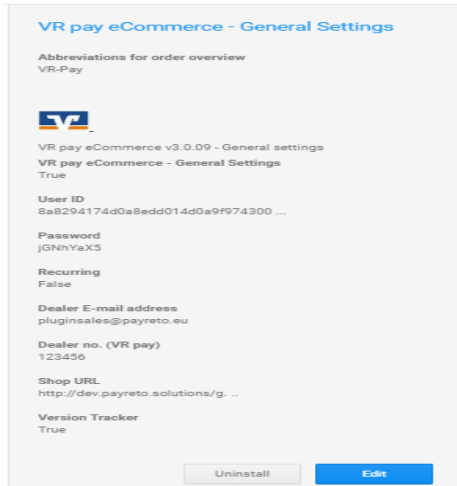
VR pay eCommerce - General Settings

Abbreviations for order overview
VR-Pay

VR pay eCommerce v3.0.09 - General settings

VR pay eCommerce - General Settings
True

User ID
8a8294174d0a8edd014d0a9f974300 ...

Password
jGNhYaX5

Recurring
False

Dealer E-mail address
pluginsales@payreto.eu

Dealer no. (VR pay)
123456

Shop URL
http://dev.payreto.solutions/g. ..

Version Tracker
True

Uninstall

Edit